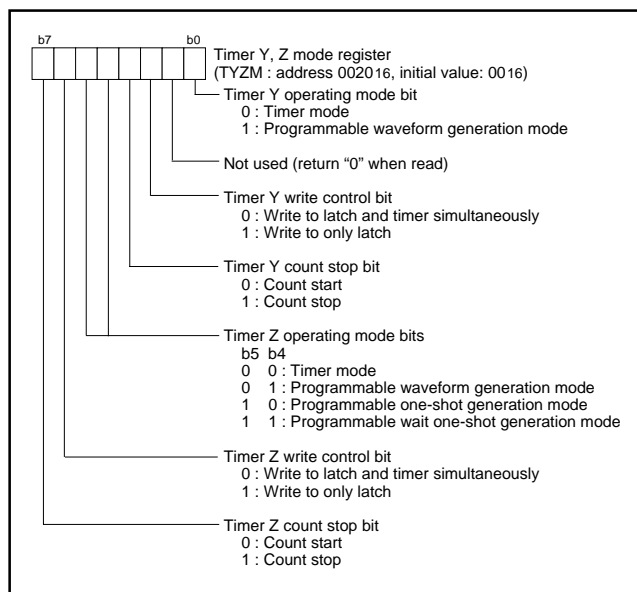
b7 b0

Timer Y, Z mode register
(TYZM : address $0020_{16}$, initial value: $00_{16}$)

Timer Y operating mode bit
0 : Timer mode
1 : Programmable waveform generation mode

Not used (return "0" when read)

Timer Y write control bit
0 : Write to latch and timer simultaneously
1 : Write to only latch

Timer Y count stop bit
0 : Count start
1 : Count stop

Timer Z operating mode bits
b5 b4
0 0 : Timer mode
0 1 : Programmable waveform generation mode
1 0 : Programmable one-shot generation mode
1 1 : Programmable wait one-shot generation mode

Timer Z write control bit
0 : Write to latch and timer simultaneously
1 : Write to only latch

Timer Z count stop bit
0 : Count start
1 : Count stop